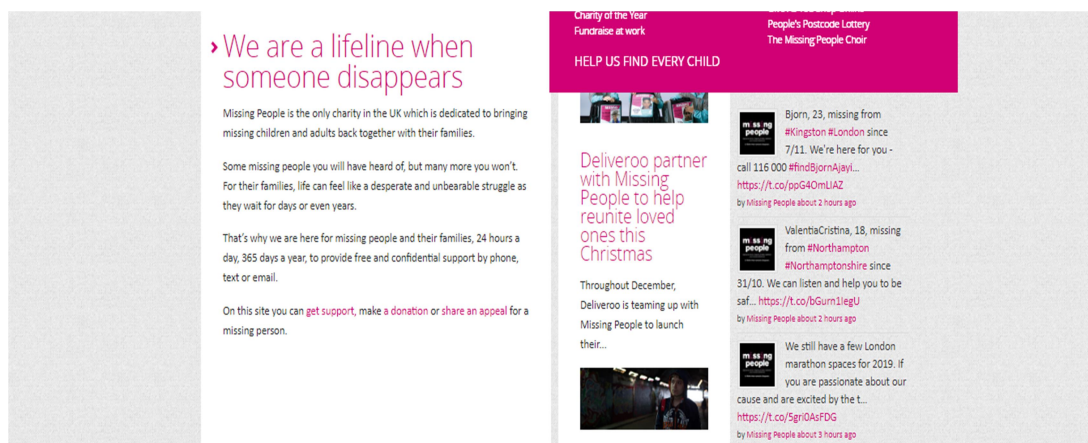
› We are a lifeline when someone disappears

Missing People is the only charity in the UK which is dedicated to bringing missing children and adults back together with their families.

Some missing people you will have heard of, but many more you won't. For their families, life can feel like a desperate and unbearable struggle as they wait for days or even years.

That's why we are here for missing people and their families, 24 hours a day, 365 days a year, to provide free and confidential support by phone, text or email.

On this site you can get support, make a donation or share an appeal for a missing person.

Charity of the Year
Fundraise at work

People's Postcode Lottery
The Missing People Choir

HELP US FIND EVERY CHILD

Deliveroo partner with Missing People to help reunite loved ones this Christmas

Throughout December, Deliveroo is teaming up with Missing People to launch their...

missing people
Bjorn, 23, missing from #Kingston #London since 7/11. We're here for you - call 116 000 #findBjornAjayi... https://t.co/ppG4OmLIAZ
by Missing People about 2 hours ago

missing people
ValentiaCristina, 18, missing from #Northampton #Northamptonshire since 31/10. We can listen and help you to be saf... https://t.co/bGurn1legU
by Missing People about 2 hours ago

missing people
We still have a few London marathon spaces for 2019. If you are passionate about our cause and are excited by the t... https://t.co/5gri0AsFDG
by Missing People about 3 hours ago